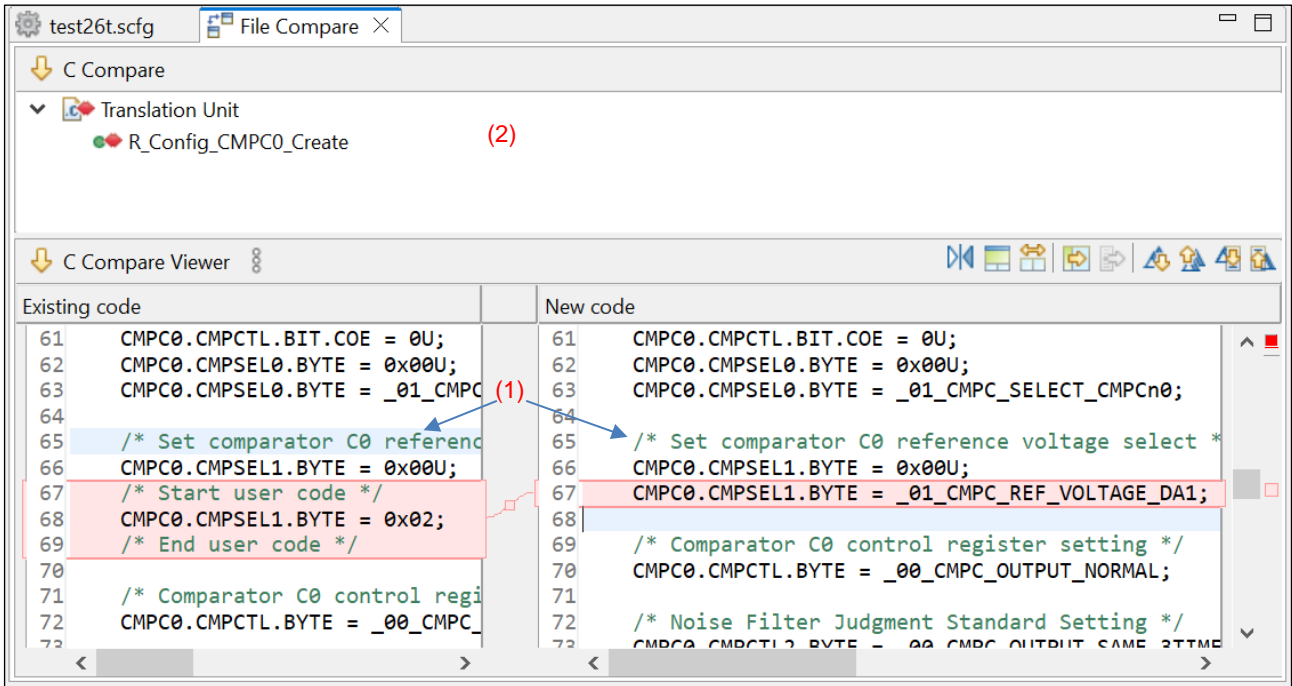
test26t.scfg File Compare

C Compare

Translation Unit

R_Config_CMPC0_Create

(2)

C Compare Viewer

Existing code

61 CMPC0.CMPCTL.BIT.COE = 0U;
62 CMPC0.CMPSEL0.BYTE = 0x00U;
63 CMPC0.CMPSEL0.BYTE = _01_CMPC
64
65 /* Set comparator C0 referenc
66 CMPC0.CMPSEL1.BYTE = 0x00U;
67 /* Start user code */
68 CMPC0.CMPSEL1.BYTE = 0x02;
69 /* End user code */
70
71 /* Comparator C0 control regi
72 CMPC0.CMPCTL.BYTE = _00_CMPC_

(1)

New code

61 CMPC0.CMPCTL.BIT.COE = 0U;
62 CMPC0.CMPSEL0.BYTE = 0x00U;
63 CMPC0.CMPSEL0.BYTE = _01_CMPC_SELECT_CMPCn0;
64
65 /* Set comparator C0 reference voltage select *
66 CMPC0.CMPSEL1.BYTE = 0x00U;
67 CMPC0.CMPSEL1.BYTE = _01_CMPC_REF_VOLTAGE_DA1;
68
69 /* Comparator C0 control register setting */
70 CMPC0.CMPCTL.BYTE = _00_CMPC_OUTPUT_NORMAL;
71
72 /* Noise Filter Judgment Standard Setting */